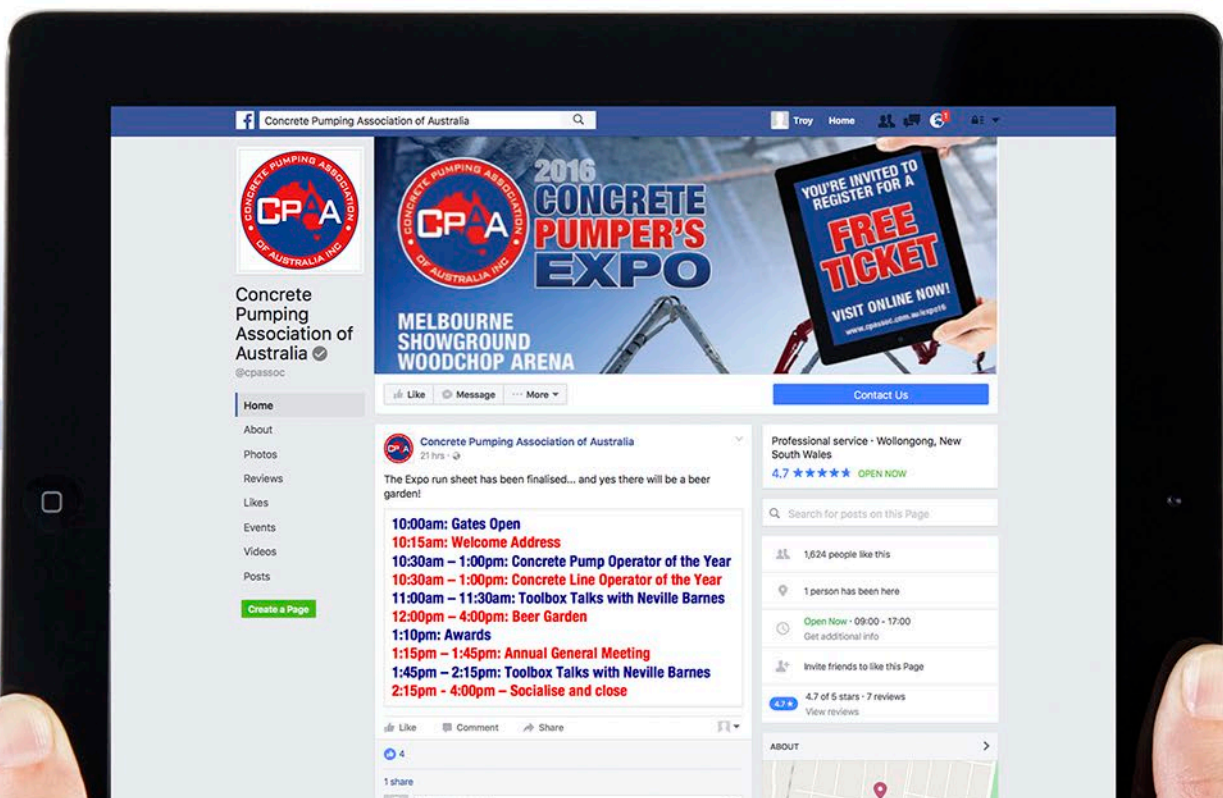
Concrete Pumping Association of Australia

Troy Home

CONCRETE PUMPING ASSOCIATION OF AUSTRALIA INC CPAA

2016 CONCRETE PUMPER'S EXPO

MELBOURNE SHOWGROUND WOODCHOP ARENA

YOU'RE INVITED TO REGISTER FOR A FREE TICKET

VISIT ONLINE NOW!

www.cpassoc.com.au/expo16

Concrete Pumping Association of Australia

@cpassoc

Home
About
Photos
Reviews
Likes
Events
Videos
Posts

Create a Page

Like Message ··· More

Contact Us

Concrete Pumping Association of Australia
21 hrs

The Expo run sheet has been finalised... and yes there will be a beer garden!

10:00am: Gates Open
10:15am: Welcome Address
10:30am – 1:00pm: Concrete Pump Operator of the Year
10:30am – 1:00pm: Concrete Line Operator of the Year
11:00am – 11:30am: Toolbox Talks with Neville Barnes
12:00pm – 4:00pm: Beer Garden
1:10pm: Awards
1:15pm – 1:45pm: Annual General Meeting
1:45pm – 2:15pm: Toolbox Talks with Neville Barnes
2:15pm - 4:00pm – Socialise and close

Like Comment Share

4

1 share

Professional service · Wollongong, New South Wales
4.7 ★★★★★ OPEN NOW

Search for posts on this Page

1,624 people like this

1 person has been here

Open Now · 09:00 - 17:00
Get additional info

Invite friends to like this Page

4.7 4.7 of 5 stars · 7 reviews
View reviews

ABOUT